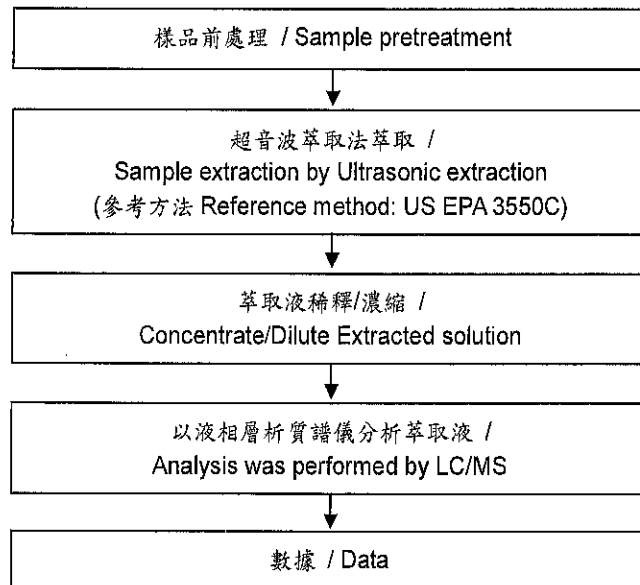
樣品前處理 / Sample pretreatment

超音波萃取法萃取 /
Sample extraction by Ultrasonic extraction
(參考方法 Reference method: US EPA 3550C)

萃取液稀釋/濃縮 /
Concentrate/Dilute Extracted solution

以液相層析質譜儀分析萃取液 /
Analysis was performed by LC/MS

數據 / Data